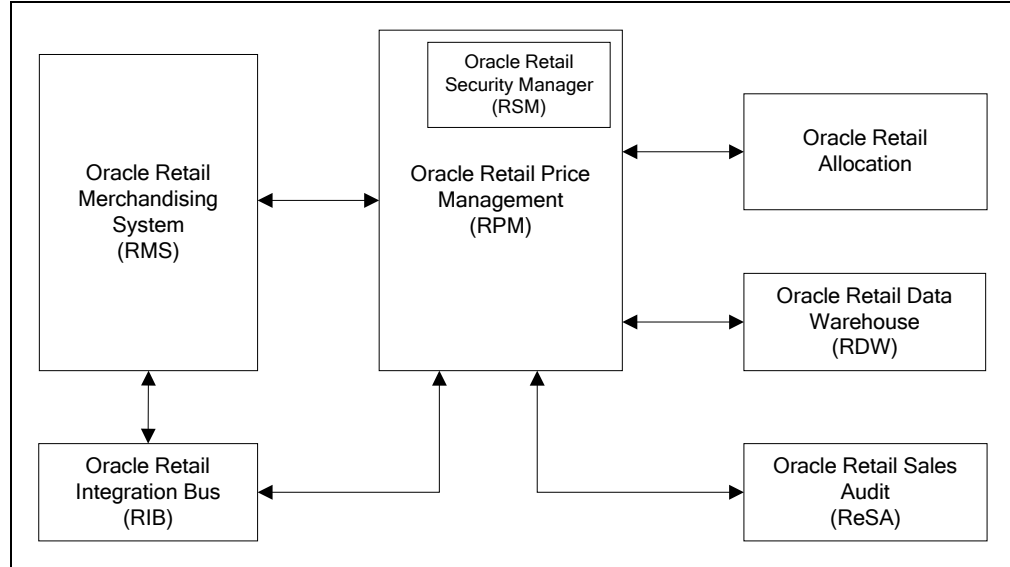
Oracle Retail Merchandising System (RMS)

Oracle Retail Security Manager (RSM)

Oracle Retail Price Management (RPM)

Oracle Retail Allocation

Oracle Retail Data Warehouse (RDW)

Oracle Retail Integration Bus (RIB)

Oracle Retail Sales Audit (ReSA)